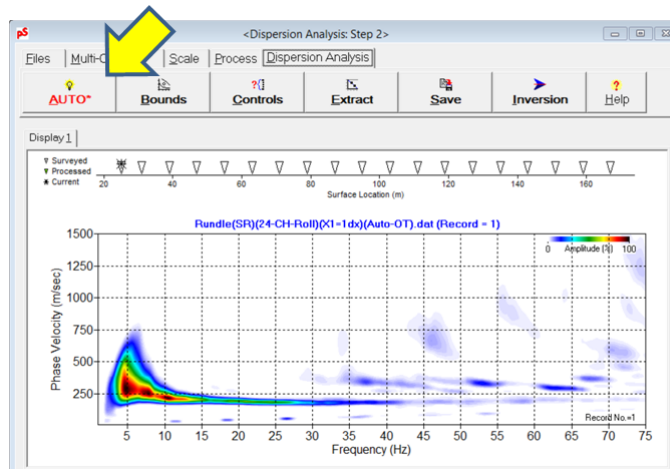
pS

<Dispersion Analysis: Step 2>

Files | Multi-C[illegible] | Scale | Process | Dispersion Analysis

AUTO* | Bounds | Controls | Extract | Save | Inversion | Help

Display 1

▼ Surveyed
▼ Processed
✱ Current

20 | 40 | 60 | 80 | 100 | 120 | 140 | 160

Surface Location (m)

Rundle(SR)(24-CH-Roll)(X1=1dx)(Auto-OT).dat (Record = 1)

0 Amplitude (%) 100

Phase Velocity (m/sec)

1500
1250
1000
750
500
250

Record No.=1

5 | 10 | 15 | 20 | 25 | 30 | 35 | 40 | 45 | 50 | 55 | 60 | 65 | 70 | 75

Frequency (Hz)